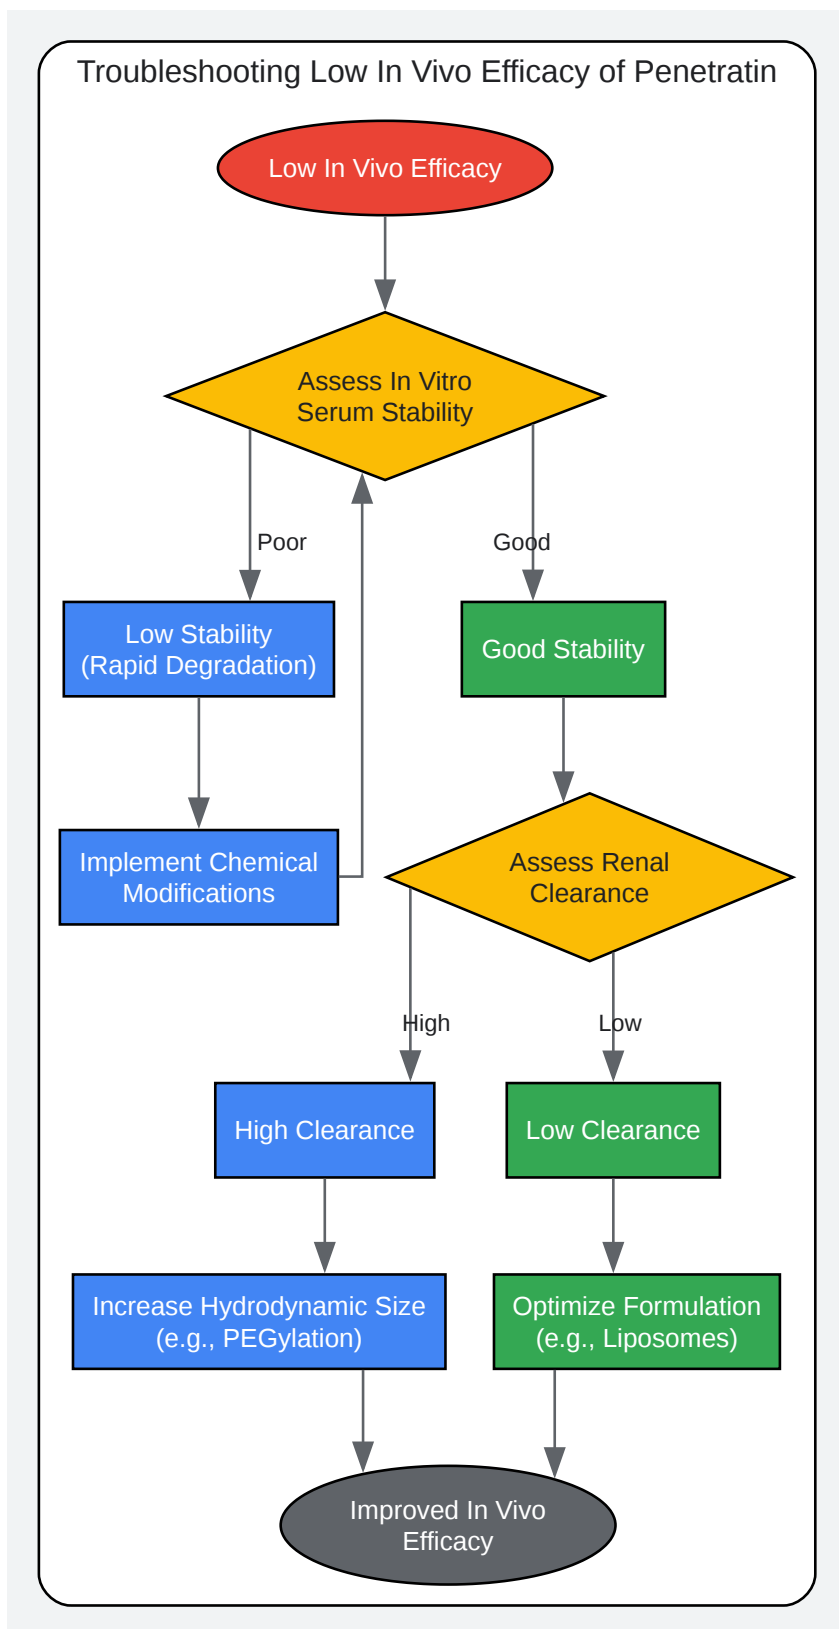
Troubleshooting Low In Vivo Efficacy of Penetratin

Low In Vivo Efficacy

Assess In Vitro Serum Stability

Poor

Good

Low Stability (Rapid Degradation)

Good Stability

Implement Chemical Modifications

Assess Renal Clearance

High

Low

High Clearance

Low Clearance

Increase Hydrodynamic Size (e.g., PEGylation)

Optimize Formulation (e.g., Liposomes)

Improved In Vivo Efficacy